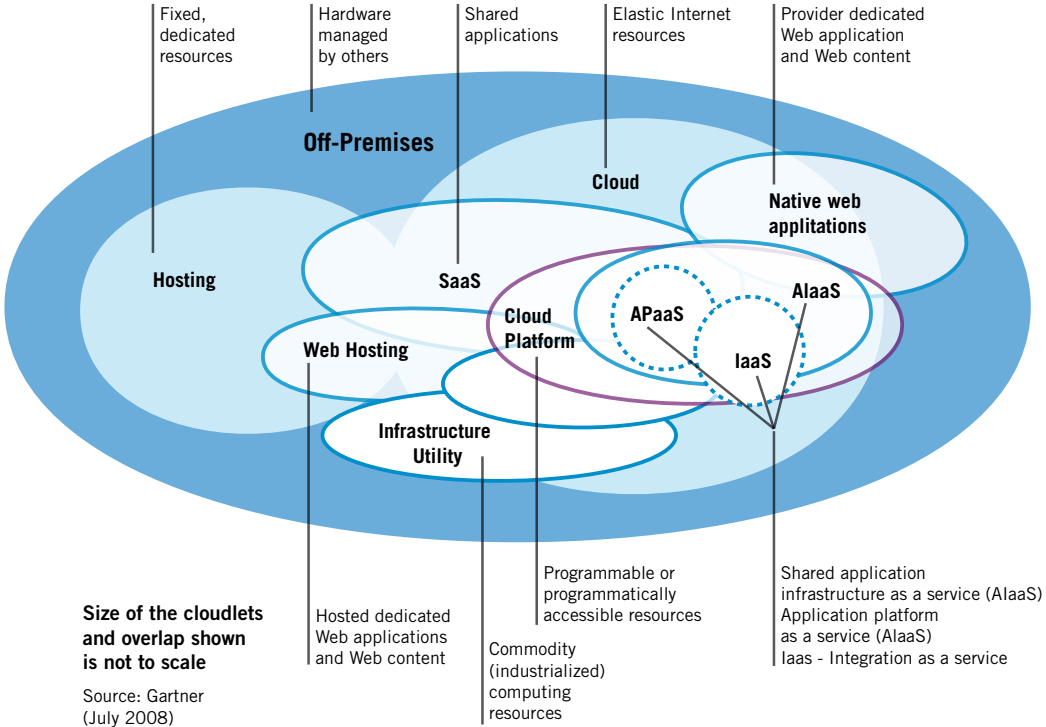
Fixed, dedicated resources

Hardware managed by others

Shared applications

Elastic Internet resources

Provider dedicated Web application and Web content

Off-Premises

Cloud

Native web applitations

Hosting

SaaS

Cloud Platform

APaaS

AIaaS

IaaS

Web Hosting

Infrastructure Utility

Programmable or programmatically accessible resources

Shared application infrastructure as a service (AIaaS)
Application platform as a service (AIaaS)
Iaas - Integration as a service

Size of the cloudlets and overlap shown is not to scale

Source: Gartner (July 2008)

Hosted dedicated Web applications and Web content

Commodity (industrialized) computing resources